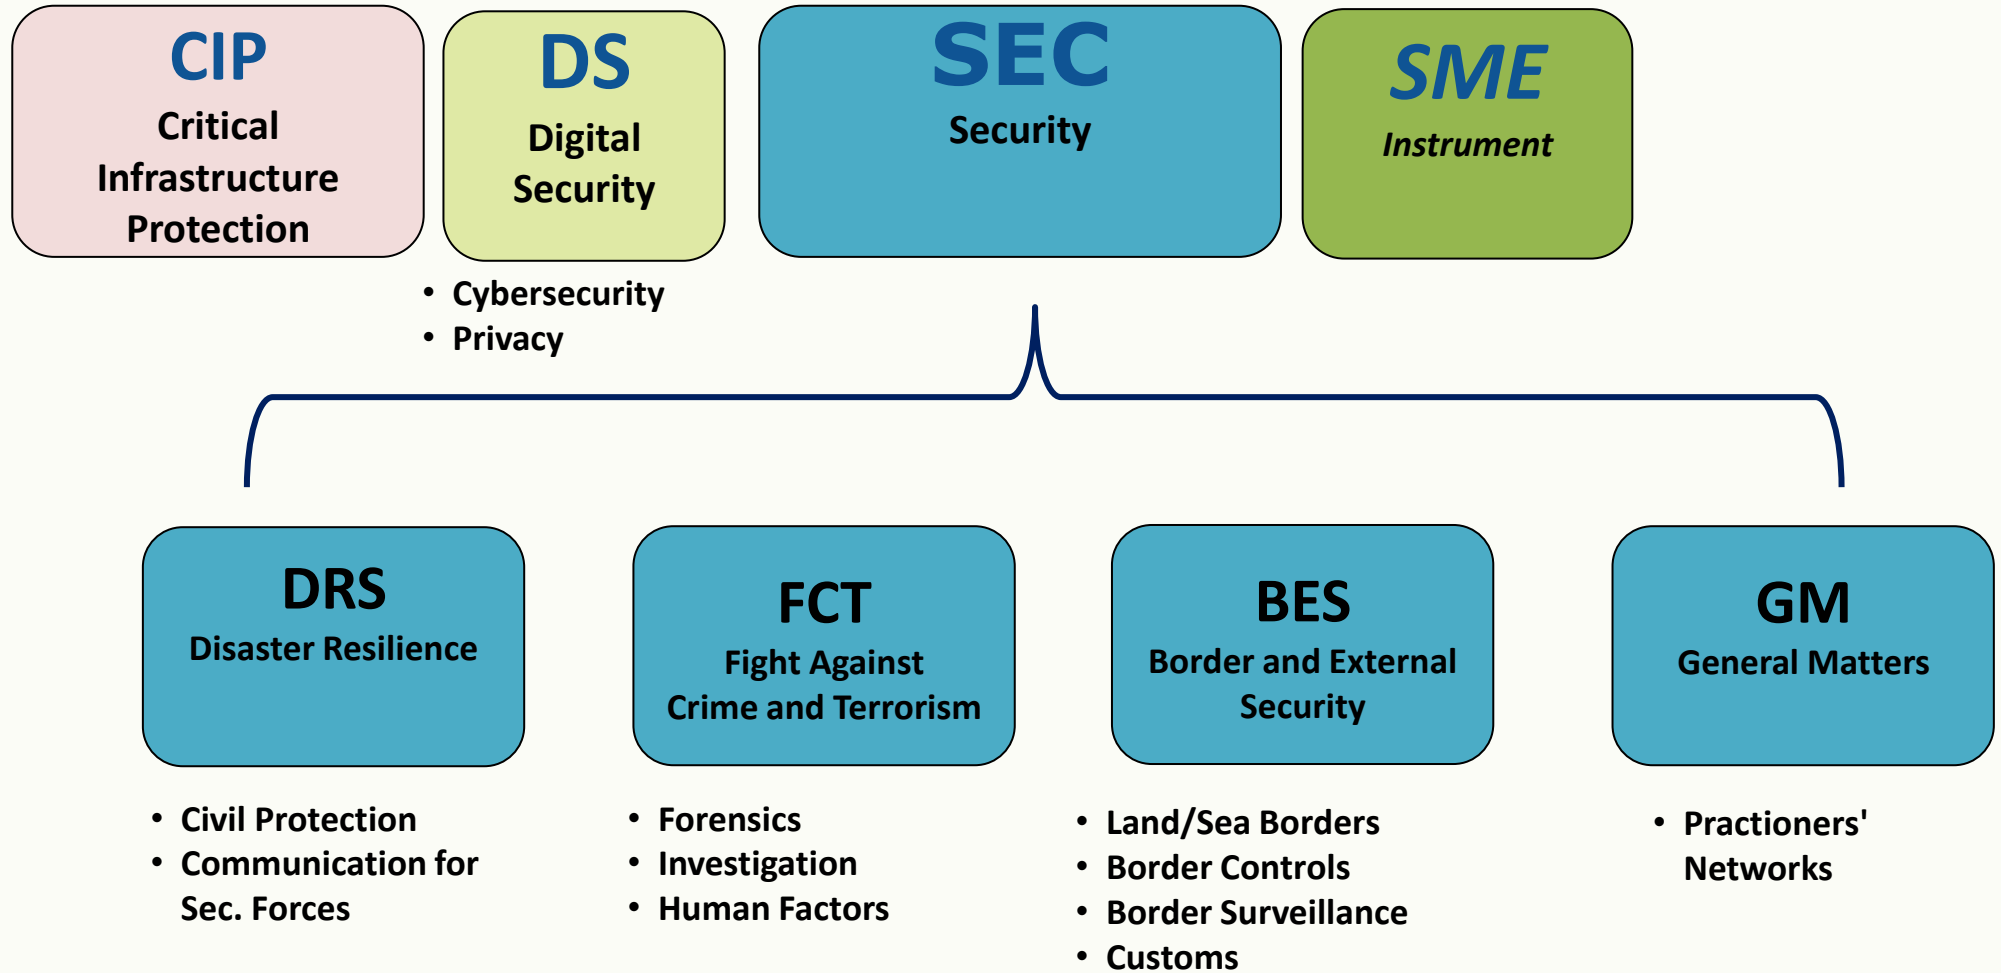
CIP
Critical Infrastructure Protection

DS
Digital Security

- Cybersecurity
- Privacy

SEC
Security

SME
Instrument

DRS
Disaster Resilience

- Civil Protection
- Communication for Sec. Forces

FCT
Fight Against Crime and Terrorism

- Forensics
- Investigation
- Human Factors

BES
Border and External Security

- Land/Sea Borders
- Border Controls
- Border Surveillance
- Customs

GM
General Matters

- Practioners' Networks